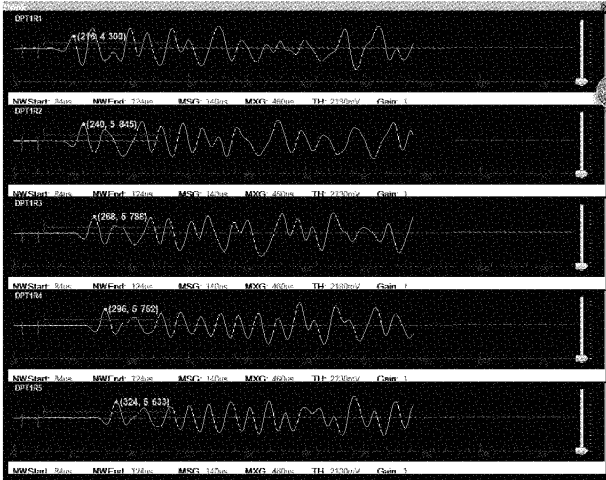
DPT1R1
(216, 4 300)
NWStart: 84us NWEnd: 124us MSG: 140us MXG: 460us TH: 2130mV Gain: 1
DPT1R2
(240, 5 845)
NWStart: 84us NWEnd: 124us MSG: 140us MXG: 460us TH: 2130mV Gain: 1
DPT1R3
(268, 5 786)
NWStart: 84us NWEnd: 124us MSG: 140us MXG: 460us TH: 2130mV Gain: 1
DPT1R4
(296, 5 752)
NWStart: 84us NWEnd: 124us MSG: 140us MXG: 460us TH: 2130mV Gain: 1
DPT1R5
(324, 5 633)
NWStart: 84us NWEnd: 124us MSG: 140us MXG: 460us TH: 2130mV Gain: 1